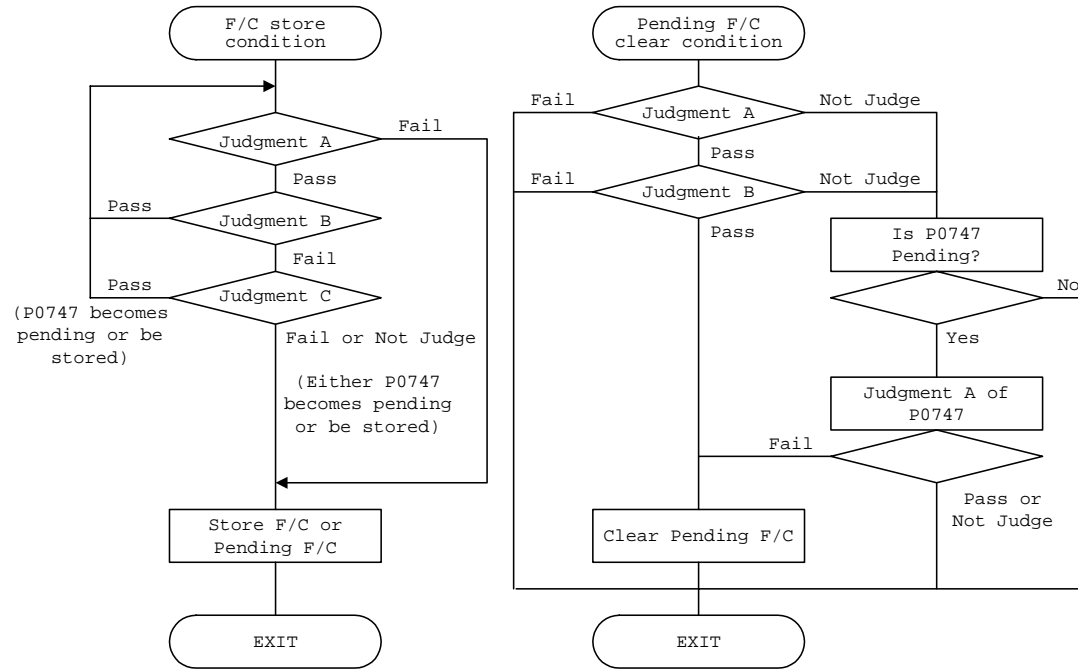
F/C store condition

Judgment A

Fail

Pass

Judgment B

Pass

Fail

Judgment C

Pass

(P0747 becomes pending or be stored)

Fail or Not Judge

(Either P0747 becomes pending or be stored)

Store F/C or Pending F/C

EXIT

Pending F/C clear condition

Fail

Judgment A

Not Judge

Pass

Fail

Judgment B

Not Judge

Pass

Is P0747 Pending?

No

Yes

Judgment A of P0747

Fail

Pass or Not Judge

Clear Pending F/C

EXIT